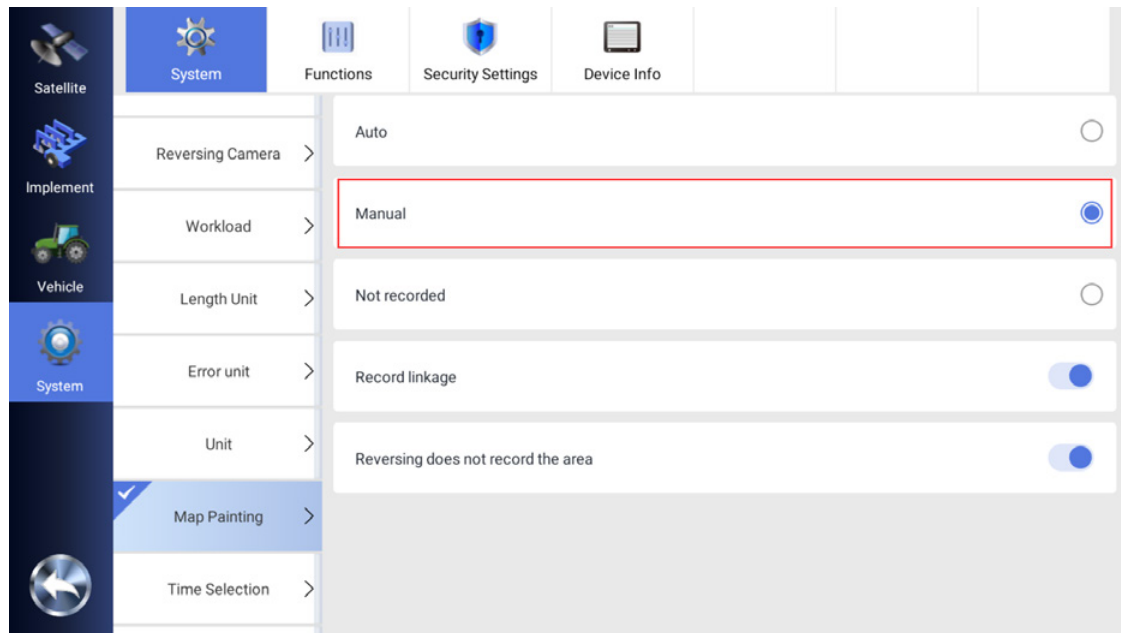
Satellite
Implement
Vehicle
System

System
Functions
Security Settings
Device Info

Reversing Camera
Workload
Length Unit
Error unit
Unit
Map Painting
Time Selection

Auto
Manual
Not recorded
Record linkage
Reversing does not record the area